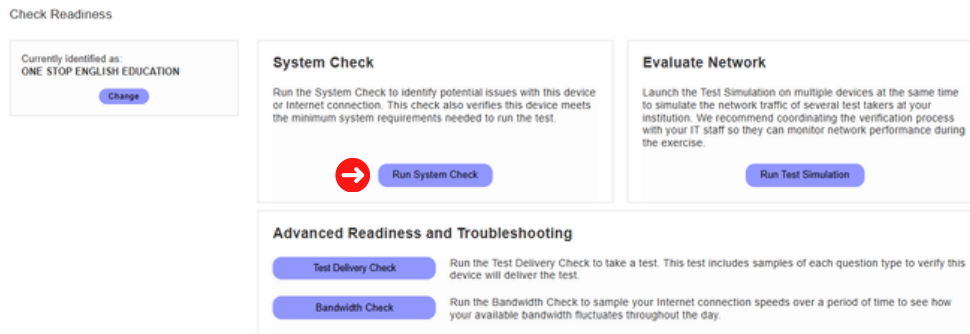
Check Readiness

Currently identified as:
ONE STOP ENGLISH EDUCATION

Change

System Check

Run the System Check to identify potential issues with this device or Internet connection. This check also verifies this device meets the minimum system requirements needed to run the test.

Run System Check

Evaluate Network

Launch the Test Simulation on multiple devices at the same time to simulate the network traffic of several test takers at your institution. We recommend coordinating the verification process with your IT staff so they can monitor network performance during the exercise.

Run Test Simulation

Advanced Readiness and Troubleshooting

Test Delivery Check

Run the Test Delivery Check to take a test. This test includes samples of each question type to verify this device will deliver the test.

Bandwidth Check

Run the Bandwidth Check to sample your Internet connection speeds over a period of time to see how your available bandwidth fluctuates throughout the day.